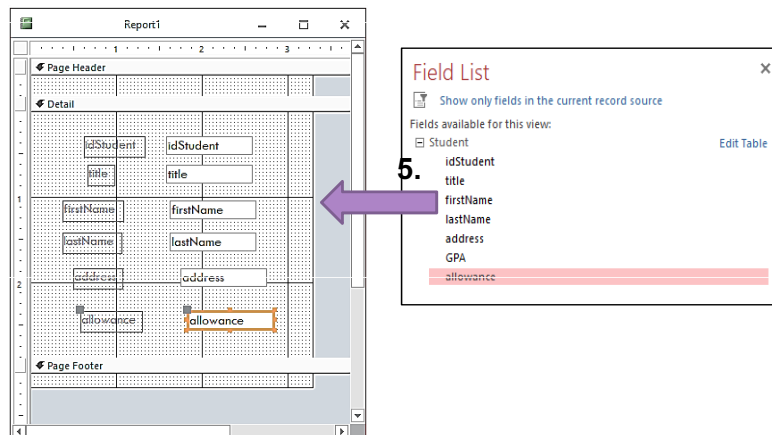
Report1

1 2 3

Page Header

Detail

idStudent idStudent

title title

firstName firstName

lastName lastName

address address

allowance allowance

Page Footer

1

2

Field List

Show only fields in the current record source

Fields available for this view:

Student Edit Table

idStudent

title

firstName

lastName

address

GPA

allowance

5.